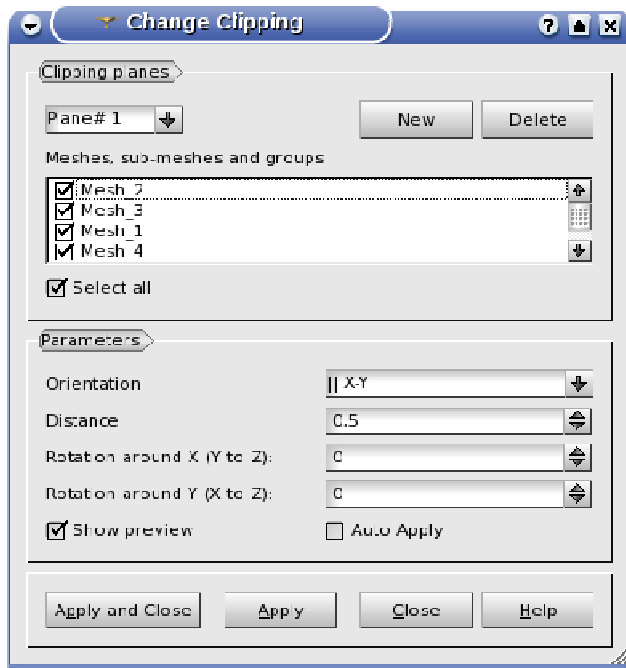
Change Clipping

Clipping planes

Plane# 1

New

Delete

Meshes, sub-meshes and groups

Mesh_2
Mesh_3
Mesh_1
Mesh_4

Select all

Parameters

Orientation
|| X-Y

Distance
0.5

Rotation around X (Y to Z):
0

Rotation around Y (X to Z):
0

Show preview

Auto Apply

Apply and Close

Apply

Close

Help